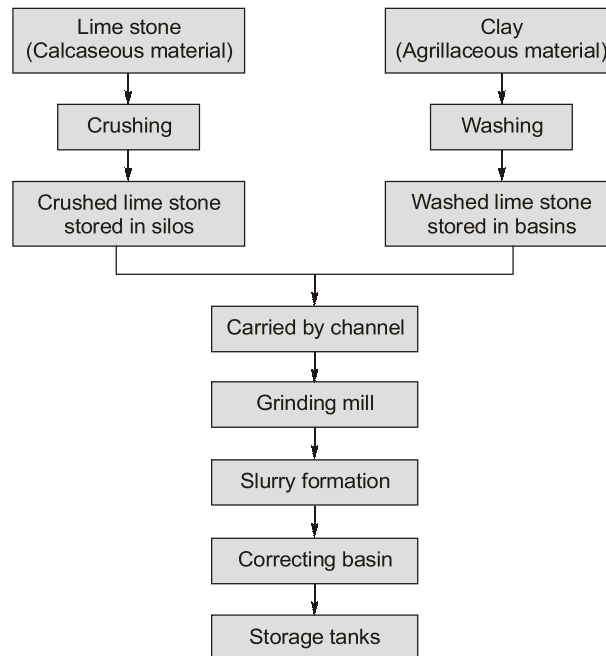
Lime stone
(Calcaseous material)

Crushing

Crushed lime stone stored in silos

Clay
(Agrillaceous material)

Washing

Washed lime stone stored in basins

Carried by channel

Grinding mill

Slurry formation

Correcting basin

Storage tanks